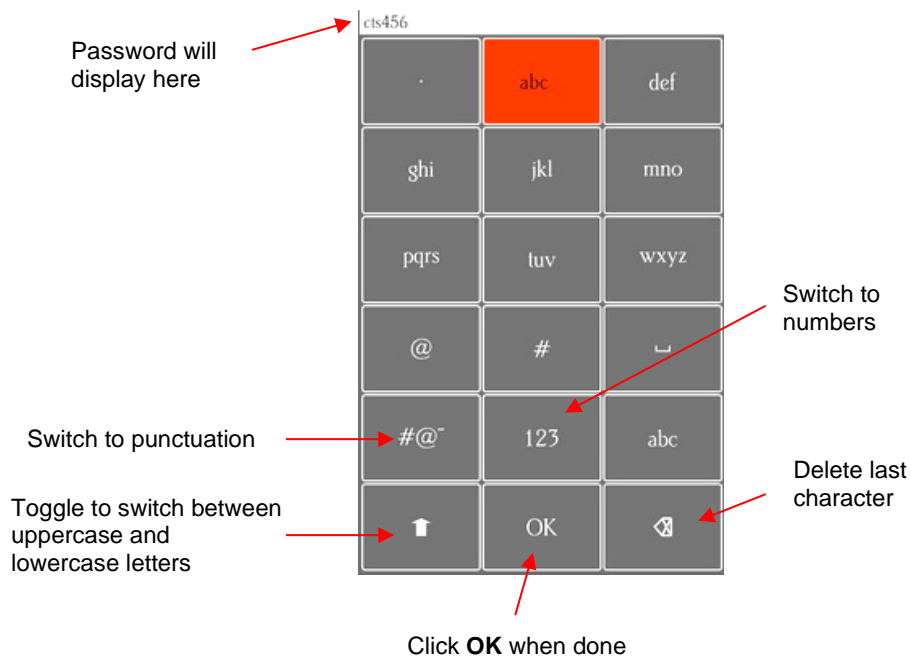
Password will display here

cts456

| . | abc | def |
|---|---|---|
| ghi | jkl | mno |
| pqrs | tuv | wxyz |
| @ | # | ␣ |
| #@¯ | 123 | abc |
| ⬆ | OK | ⌫ |

Switch to numbers

Switch to punctuation

Delete last character

Toggle to switch between uppercase and lowercase letters

Click **OK** when done